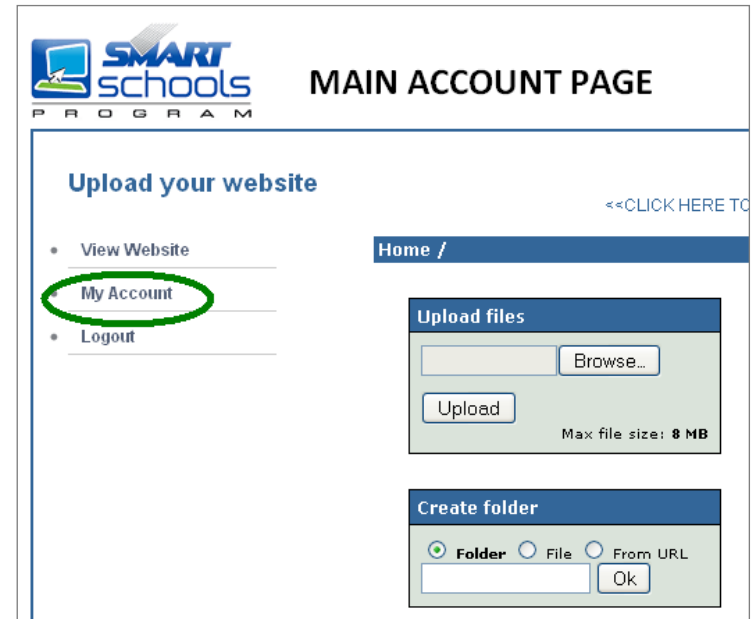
SMART schools PROGRAM

MAIN ACCOUNT PAGE

Upload your website

<<CLICK HERE TO

- View Website
- My Account
- Logout

Home /

Upload files

Browse...

Upload

Max file size: **8 MB**

Create folder

Folder File From URL

Ok